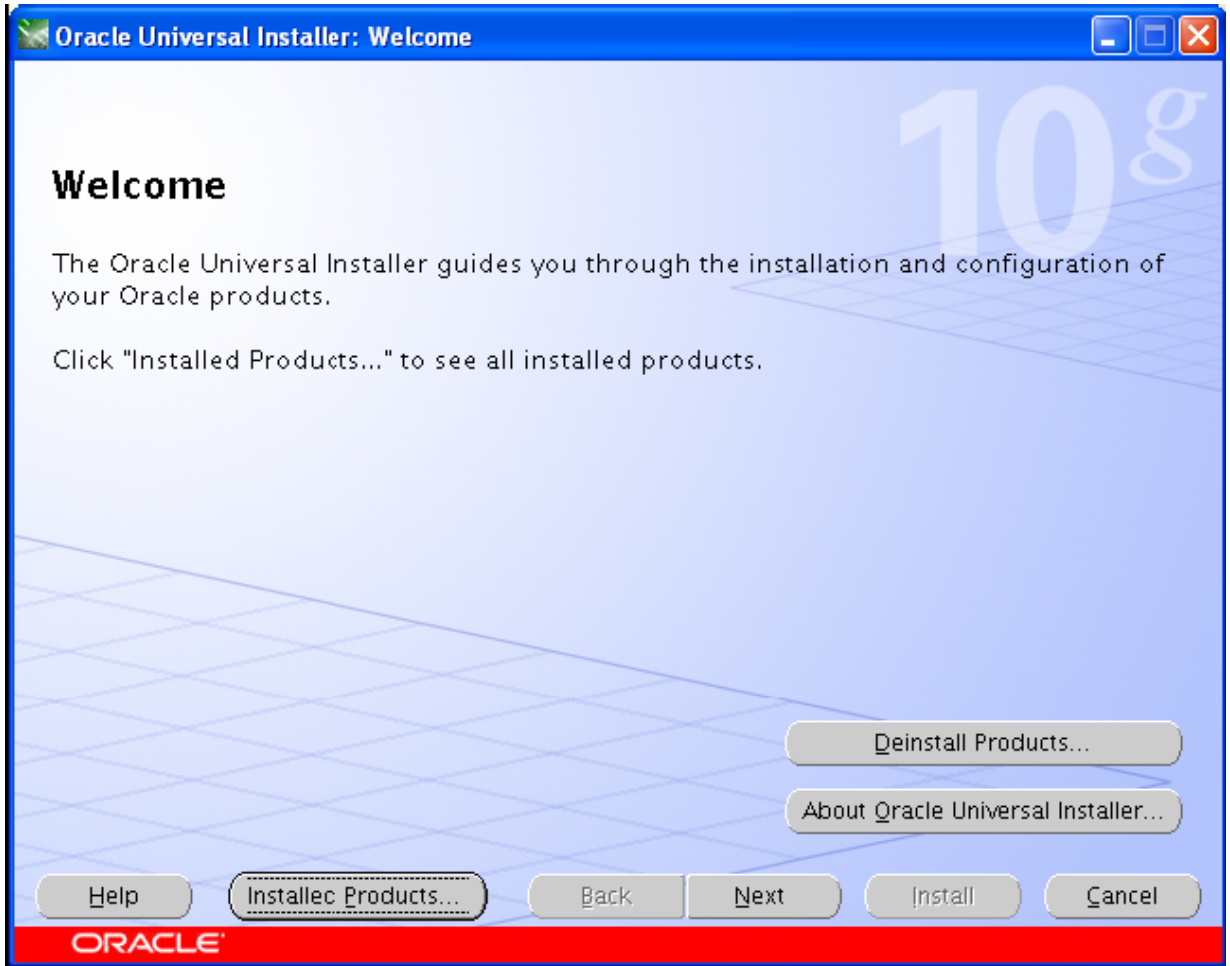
Oracle Universal Installer: Welcome

10g

Welcome

The Oracle Universal Installer guides you through the installation and configuration of your Oracle products.

Click "Installed Products..." to see all installed products.

Deinstall Products...

About Oracle Universal Installer...

Help

Installec Products...

Back

Next

Install

Cancel

ORACLE